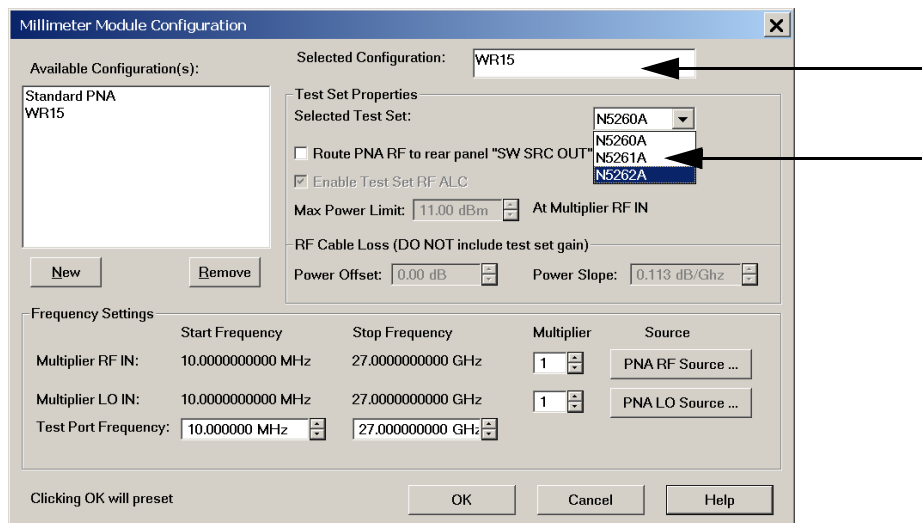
Millimeter Module Configuration

Available Configuration(s):

Standard PNA
WR15

New

Remove

Selected Configuration: WR15

Test Set Properties

Selected Test Set: N5260A

N5260A
N5261A
N5262A

Route PNA RF to rear panel "SW SRC OUT"

Enable Test Set RF ALC

Max Power Limit: 11.00 dBm At Multiplier RF IN

RF Cable Loss (DO NOT include test set gain)

Power Offset: 0.00 dB

Power Slope: 0.113 dB/Ghz

Frequency Settings

| | Start Frequency | Stop Frequency | Multiplier | Source |
|---|---|---|---|---|
| Multiplier RF IN: | 10.0000000000 MHz | 27.0000000000 GHz | 1 | PNA RF Source ... |
| Multiplier LO IN: | 10.0000000000 MHz | 27.0000000000 GHz | 1 | PNA LO Source ... |
| Test Port Frequency: | 10.000000 MHz | 27.000000000 GHz | | |

Clicking OK will preset

OK

Cancel

Help